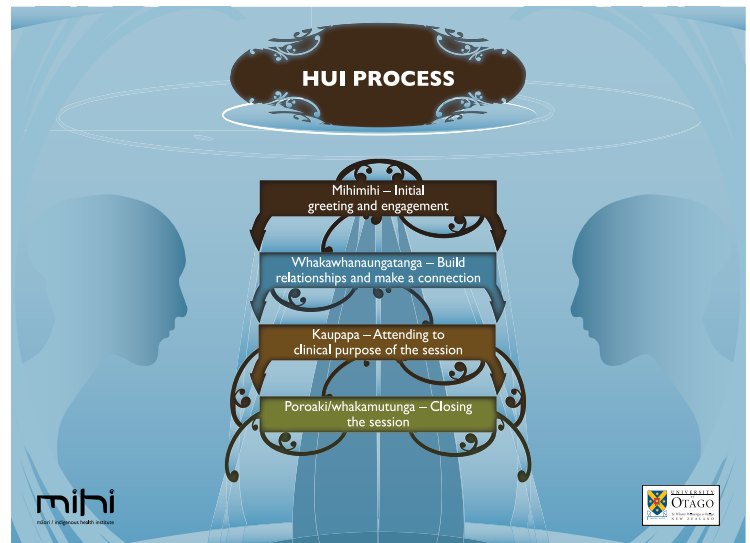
HUI PROCESS

Mihimihi – Initial greeting and engagement

Whakawhanaungatanga – Build relationships and make a connection

Kaupapa – Attending to clinical purpose of the session

Poroaki/whakamutunga – Closing the session

mihi
māori | indigenous health institute

UNIVERSITY OF OTAGO
Te Whare Wānanga o Otāgo
NEW ZEALAND